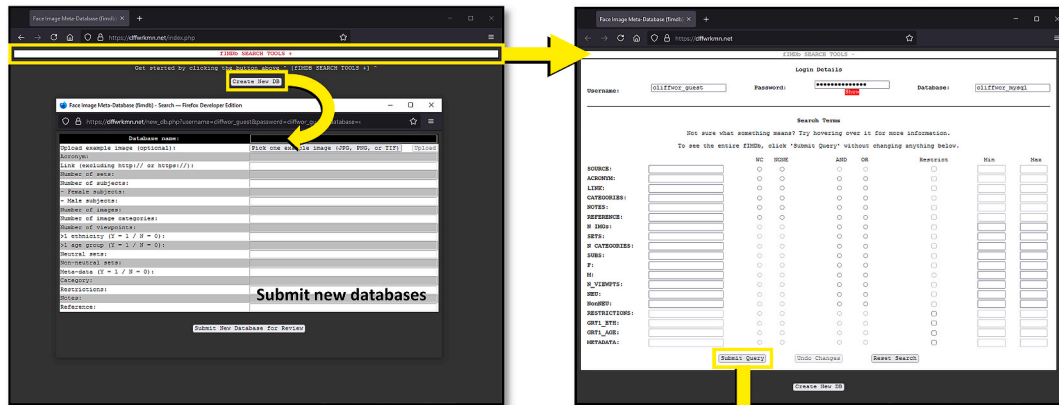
Face Image Meta-Database (fIndb) ×

https://cliffwrkmn.net/index.php

fIMDB SEARCH TOOLS +

Get started by clicking the button above " [fIMDB SEARCH TOOLS +] "

Create New DB

Face Image Meta-Database (fIndb) - Search — Firefox Developer Edition

https://cliffwrkmn.net/new_db.php?username=cliffwor_guest&password=cliffwor_guest&database=

| Database name: | |
|---|---|
| Upload example image (optional): | Pick one example image (JPG, PNG, or TIF) Upload |
| Acronym: | |
| Link (excluding http:// or https://): | |
| Number of sets: | |
| Number of subjects: | |
| ~ Female subjects: | |
| ~ Male subjects: | |
| Number of images: | |
| Number of image categories: | |
| Number of viewpoints: | |
| >1 ethnicity (Y = 1 / N = 0): | |
| >1 age group (Y = 1 / N = 0): | |
| Neutral sets: | |
| Non-neutral sets: | |
| Meta-data (Y = 1 / N = 0): | |
| Category: | |
| Restrictions: | |
| Notes: | |
| Reference: | |

Submit new databases

Submit New Database for Review

Face Image Meta-Database (fIndb) ×

https://cliffwrkmn.net

fIMDB SEARCH TOOLS -

Login Details

Username: cliffwor_guest Password: •••••••••••••• Show Database: cliffwor_mysql

Search Terms

Not sure what something means? Try hovering over it for more information.

To see the entire fIMDb, click 'Submit Query' without changing anything below.

| | NC | NONE | AND | OR | Restrict | Min | Max |
|---|---|---|---|---|---|---|---|
| SOURCE: | | | | | | | |
| ACRONYM: | | | | | | | |
| LINK: | | | | | | | |
| CATEGORIES: | | | | | | | |
| NOTES: | | | | | | | |
| REFERENCE: | | | | | | | |
| N IMGS: | | | | | | | |
| SETS: | | | | | | | |
| N CATEGORIES: | | | | | | | |
| SUBS: | | | | | | | |
| F: | | | | | | | |
| M: | | | | | | | |
| N_VIEWPTS: | | | | | | | |
| NEU: | | | | | | | |
| NonNEU: | | | | | | | |
| RESTRICTIONS: | | | | | | | |
| GRT1_ETH: | | | | | | | |
| GRT1_AGE: | | | | | | | |
| METADATA: | | | | | | | |

Submit Query Undo Changes Reset Search

Create New DB